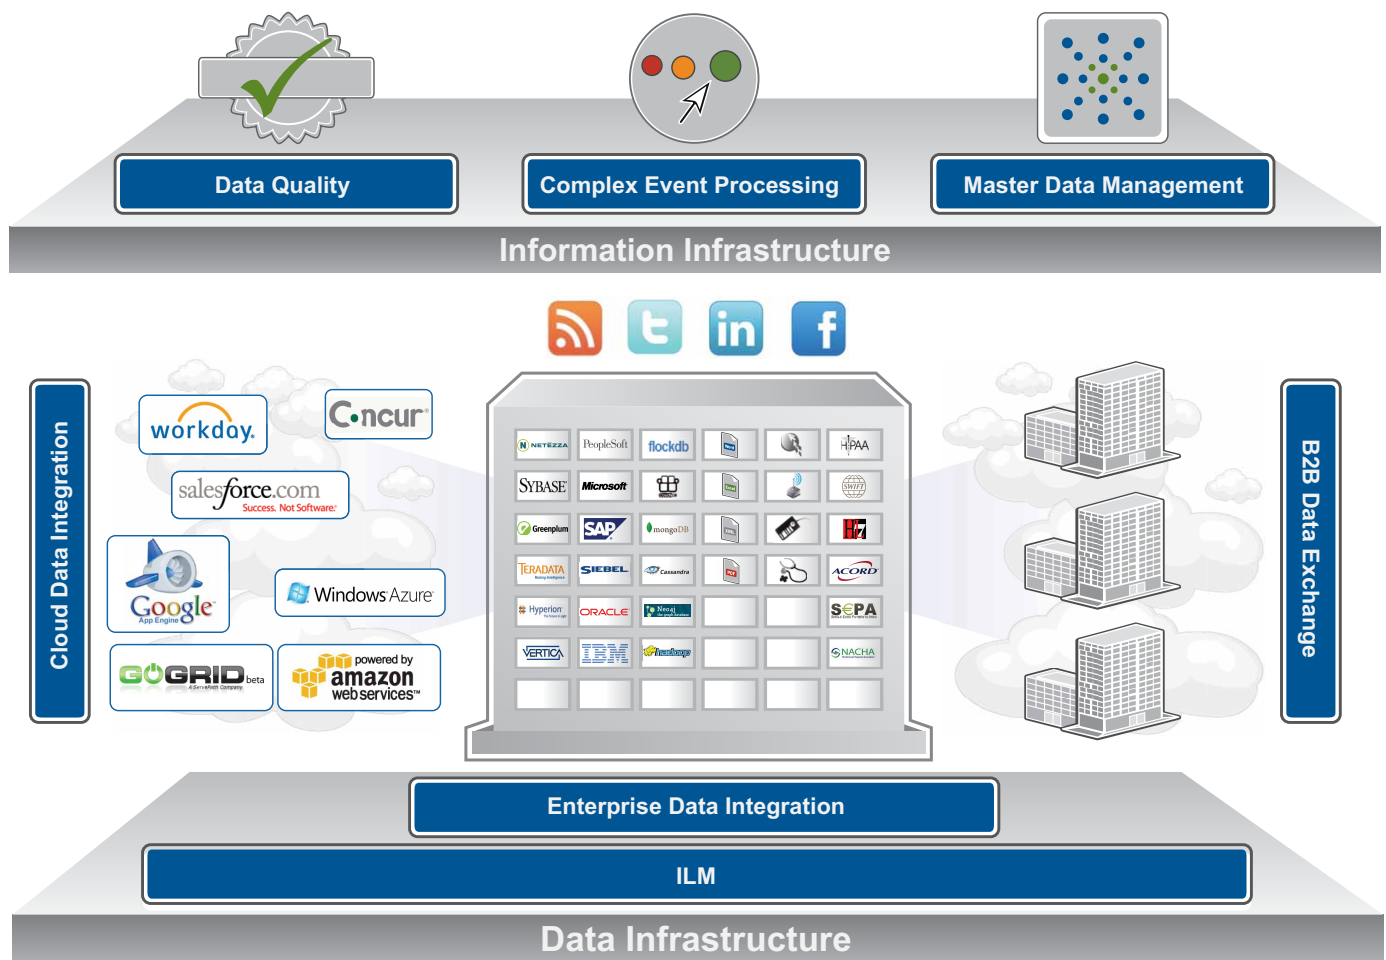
Data Quality

Complex Event Processing

Master Data Management

Information Infrastructure

Cloud Data Integration

workday.

Concur

salesforce.com
Success. Not Software.

Google
App Engine

Windows Azure

GOGRID beta
A ServePath Company

powered by
amazon
web services™

NETEZZA | PeopleSoft | flockdb | | | HIPAA
SYBASE | Microsoft | | | | SWIFT
Greenplum | SAP | mongoDB | | | H7
TERADATA | SIEBEL | Cassandra | | | ACORD
Hyperion | ORACLE | Neo4j | | | SEPA
VERTICA | IBM | hadoop | | | NACHA

B2B Data Exchange

Enterprise Data Integration

ILM

Data Infrastructure